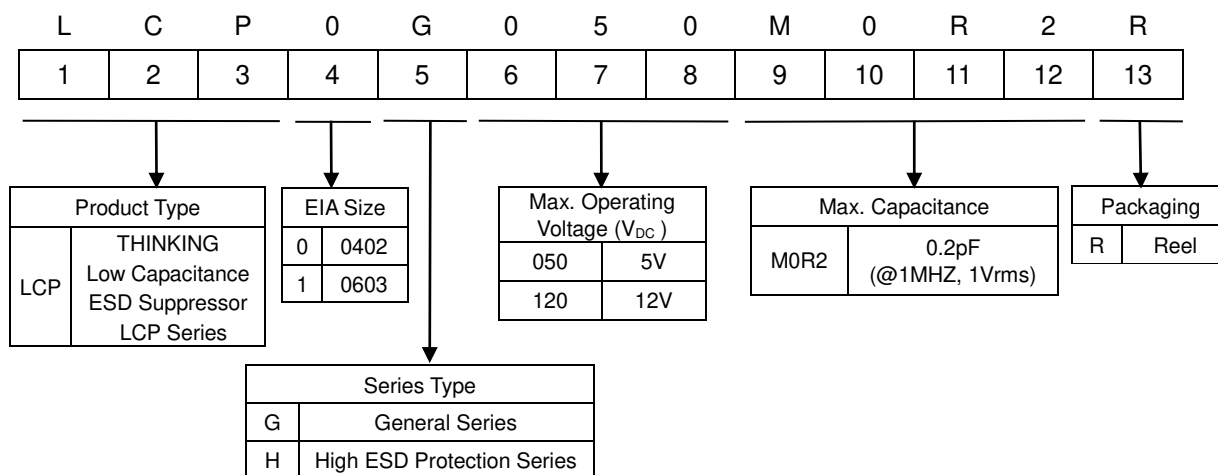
| L | C | P | 0 | G | 0 | 5 | 0 | M | 0 | R | 2 | R |
|---|---|---|---|---|---|---|---|---|---|---|---|---|
| 1 | 2 | 3 | 4 | 5 | 6 | 7 | 8 | 9 | 10 | 11 | 12 | 13 |

| Product Type | |
|---|---|
| LCP | THINKING Low Capacitance ESD Suppressor LCP Series |

| EIA Size | |
|---|---|
| 0 | 0402 |
| 1 | 0603 |

| Series Type | |
|---|---|
| G | General Series |
| H | High ESD Protection Series |

| Max. Operating Voltage ($V_{DC}$ ) | |
|---|---|
| 050 | 5V |
| 120 | 12V |

| Max. Capacitance | |
|---|---|
| M0R2 | 0.2pF (@1MHZ, 1Vrms) |

| Packaging | |
|---|---|
| R | Reel |